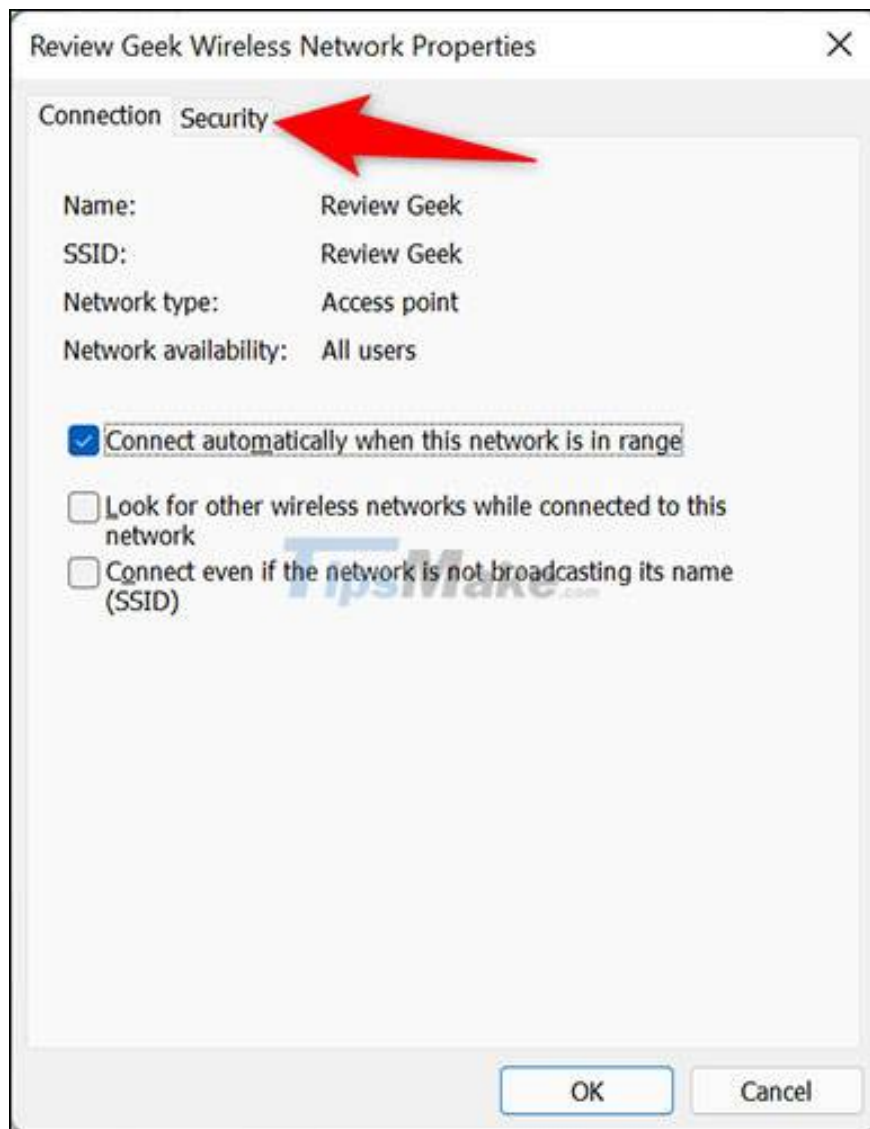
Review Geek Wireless Network Properties

×

Connection Security

Name: Review Geek

SSID: Review Geek

Network type: Access point

Network availability: All users

Connect automatically when this network is in range

Look for other wireless networks while connected to this network

Connect even if the network is not broadcasting its name (SSID)

TipsMake.com

OK Cancel